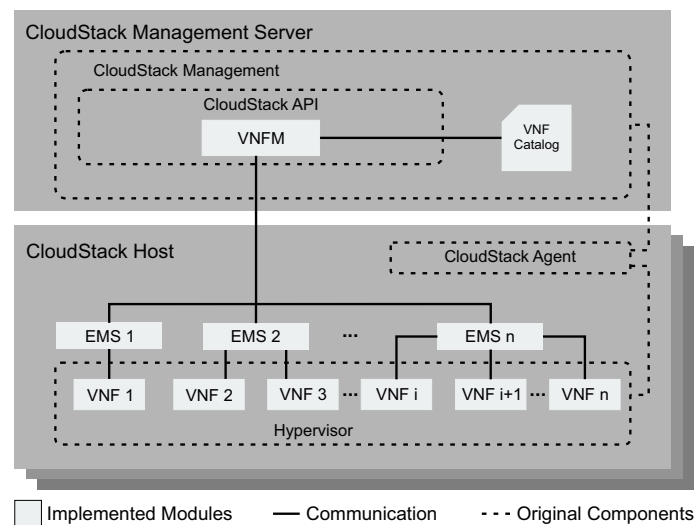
CloudStack Management Server

CloudStack Management

CloudStack API

VNFM

VNF Catalog

CloudStack Host

CloudStack Agent

EMS 1

EMS 2

...

EMS n

VNF 1

VNF 2

VNF 3

...

VNF i

VNF i+1

...

VNF n

Hypervisor

Implemented Modules

Communication

Original Components